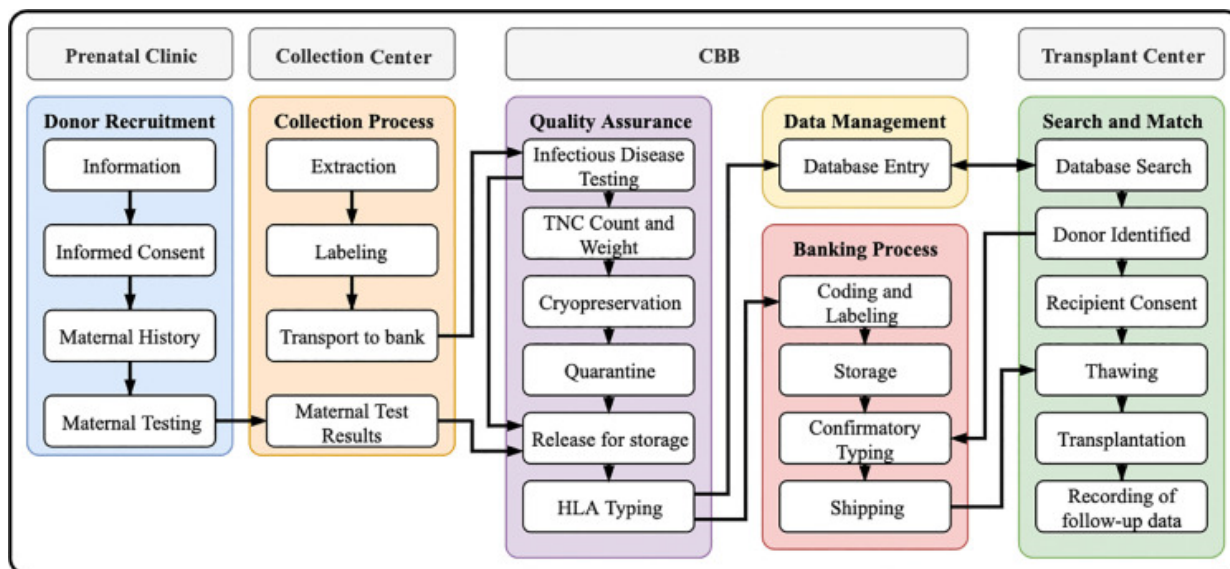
Prenatal Clinic

Collection Center

CBB

Transplant Center

Donor Recruitment

Information

Informed Consent

Maternal History

Maternal Testing

Collection Process

Extraction

Labeling

Transport to bank

Maternal Test Results

Quality Assurance

Infectious Disease Testing

TNC Count and Weight

Cryopreservation

Quarantine

Release for storage

HLA Typing

Data Management

Database Entry

Banking Process

Coding and Labeling

Storage

Confirmatory Typing

Shipping

Search and Match

Database Search

Donor Identified

Recipient Consent

Thawing

Transplantation

Recording of follow-up data